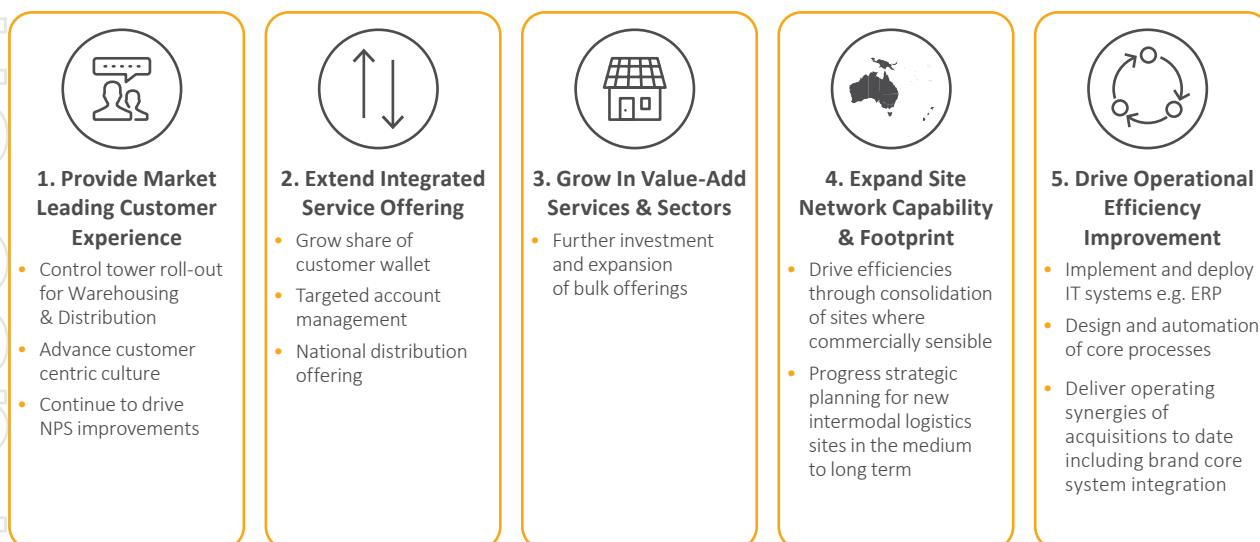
1. Provide Market Leading Customer Experience

- Control tower roll-out for Warehousing & Distribution
- Advance customer centric culture
- Continue to drive NPS improvements

2. Extend Integrated Service Offering

- Grow share of customer wallet
- Targeted account management
- National distribution offering

3. Grow In Value-Add Services & Sectors

- Further investment and expansion of bulk offerings

4. Expand Site Network Capability & Footprint

- Drive efficiencies through consolidation of sites where commercially sensible
- Progress strategic planning for new intermodal logistics sites in the medium to long term

5. Drive Operational Efficiency Improvement

- Implement and deploy IT systems e.g. ERP
- Design and automation of core processes
- Deliver operating synergies of acquisitions to date including brand core system integration